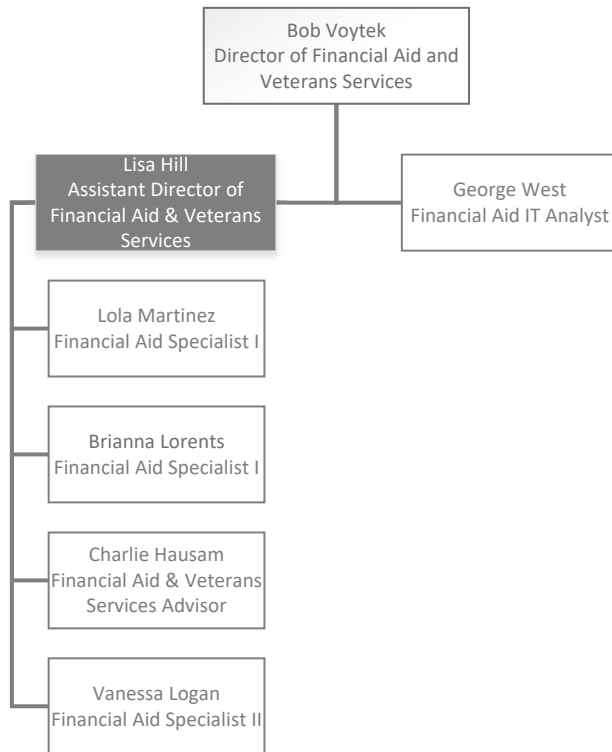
Bob Voytek
Director of Financial Aid and Veterans Services

Lisa Hill
Assistant Director of Financial Aid & Veterans Services

George West
Financial Aid IT Analyst

Lola Martinez
Financial Aid Specialist I

Brianna Lorents
Financial Aid Specialist I

Charlie Hausam
Financial Aid & Veterans Services Advisor

Vanessa Logan
Financial Aid Specialist II